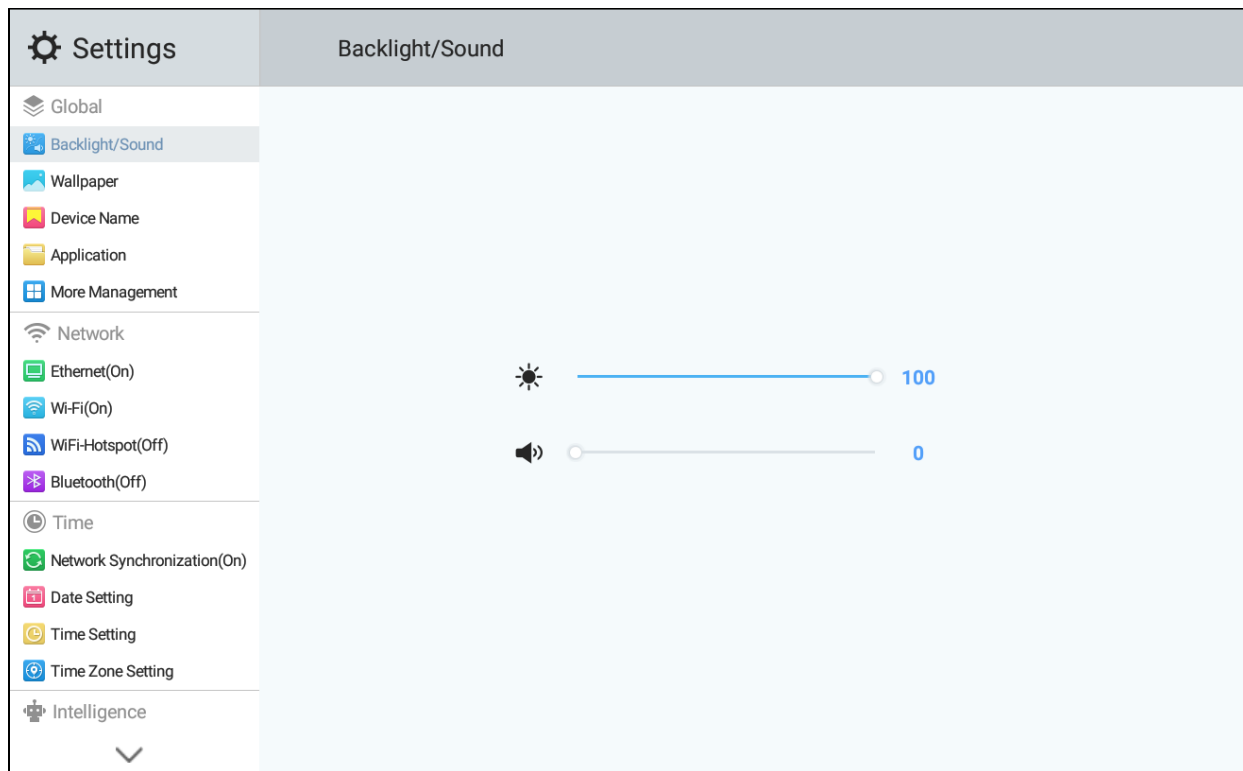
Settings

Backlight/Sound

Global
Backlight/Sound
Wallpaper
Device Name
Application
More Management

Network
Ethernet(On)
Wi-Fi(On)
WiFi-Hotspot(Off)
Bluetooth(Off)

Time
Network Synchronization(On)
Date Setting
Time Setting
Time Zone Setting

Intelligence

100

0